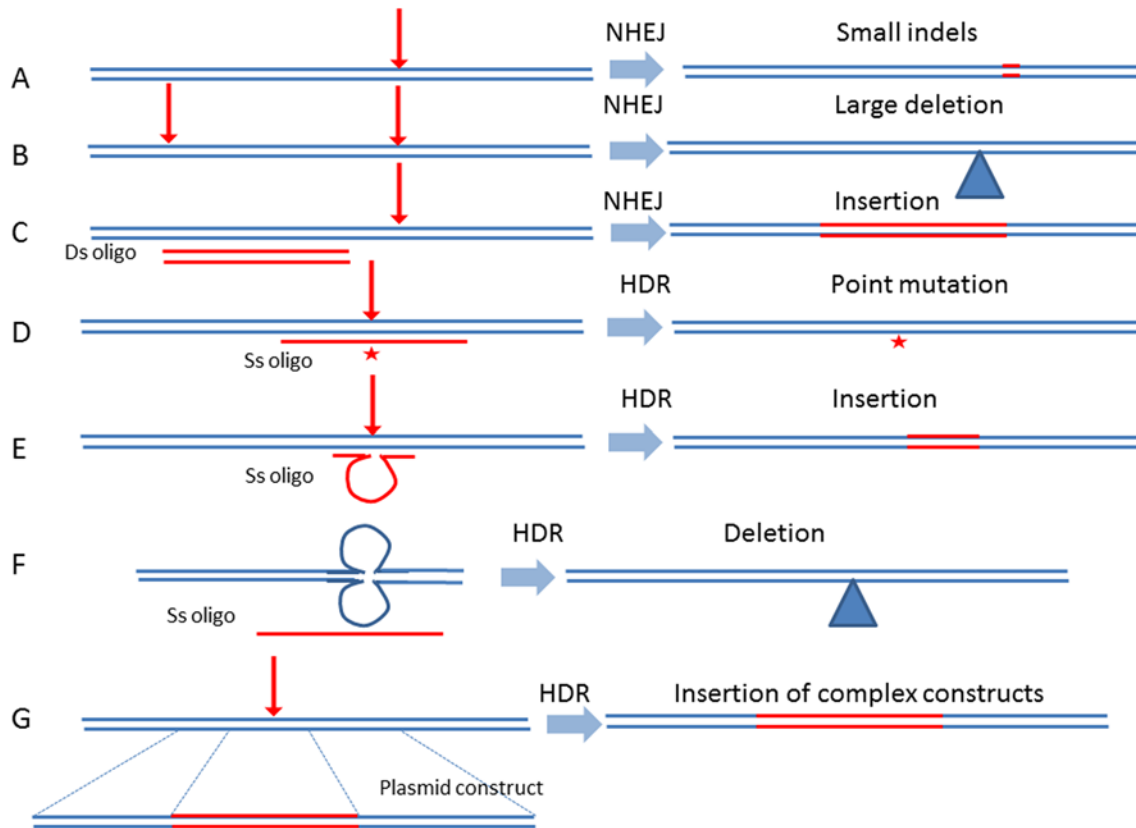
A
NHEJ
Small indels

B
NHEJ
Large deletion

C
NHEJ
Insertion
Ds oligo

D
HDR
Point mutation
Ss oligo

E
HDR
Insertion
Ss oligo

F
HDR
Deletion
Ss oligo

G
HDR
Insertion of complex constructs
Plasmid construct